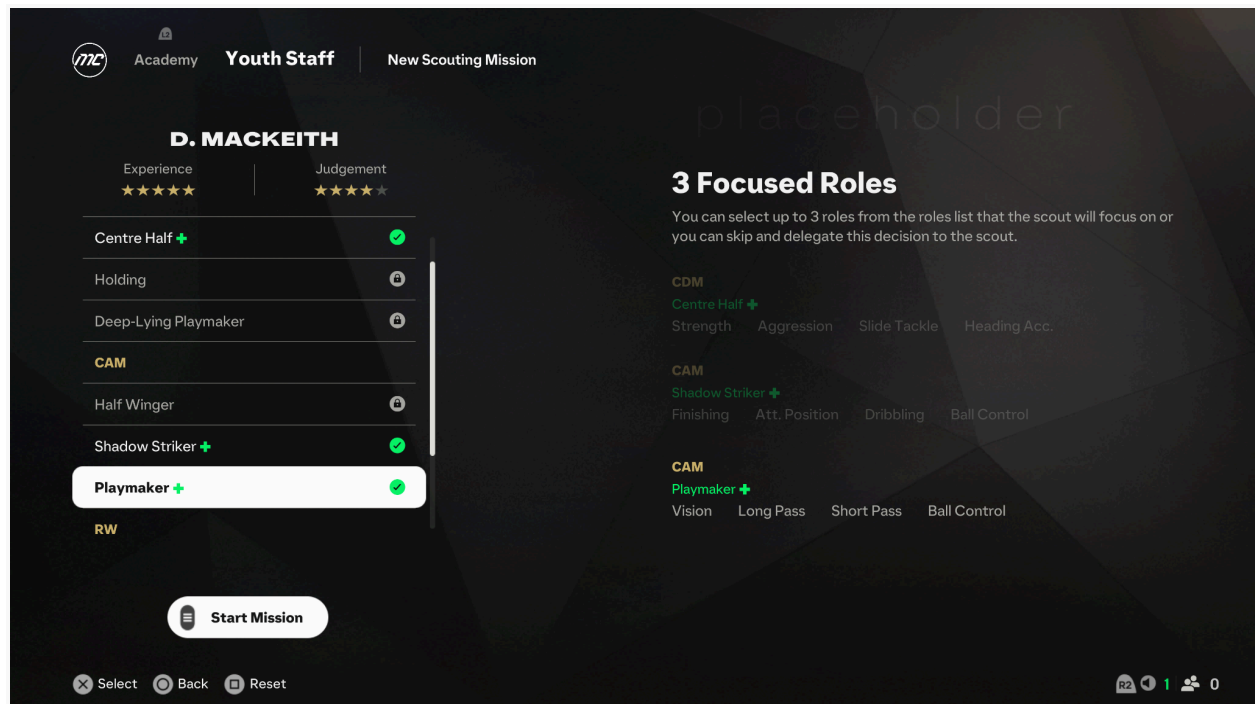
MC Academy Youth Staff New Scouting Mission

placeholder

D. MACKEITH

Experience ★★★★★

Judgement ★★★★★

Centre Half +

Holding

Deep-Lying Playmaker

CAM

Half Winger

Shadow Striker +

Playmaker +

RW

Start Mission

3 Focused Roles

You can select up to 3 roles from the roles list that the scout will focus on or you can skip and delegate this decision to the scout.

CDM
Centre Half +
Strength Aggression Slide Tackle Heading Acc.

CAM
Shadow Striker +
Finishing Att. Position Dribbling Ball Control

CAM
Playmaker +
Vision Long Pass Short Pass Ball Control

Select Back Reset

R2 1 0